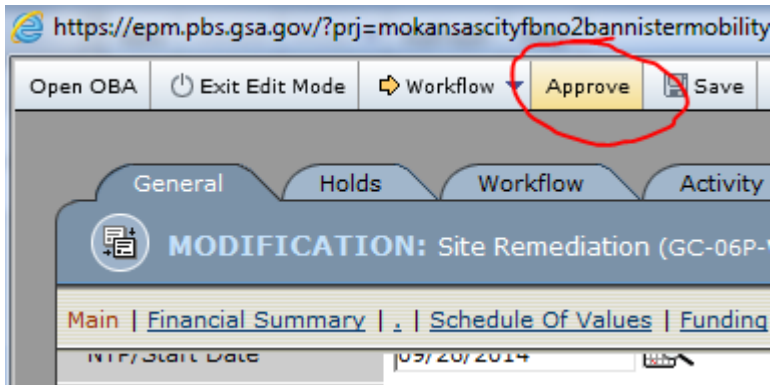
https://epm.pbs.gsa.gov/?prj=mokansascityfbno2bannistermobility

Open OBA | Exit Edit Mode | Workflow | Approve | Save

General | Holds | Workflow | Activity

MODIFICATION: Site Remediation (GC-06P-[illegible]

Main | Financial Summary | . | Schedule Of Values | Funding

NTP/Start Date 09/26/2014